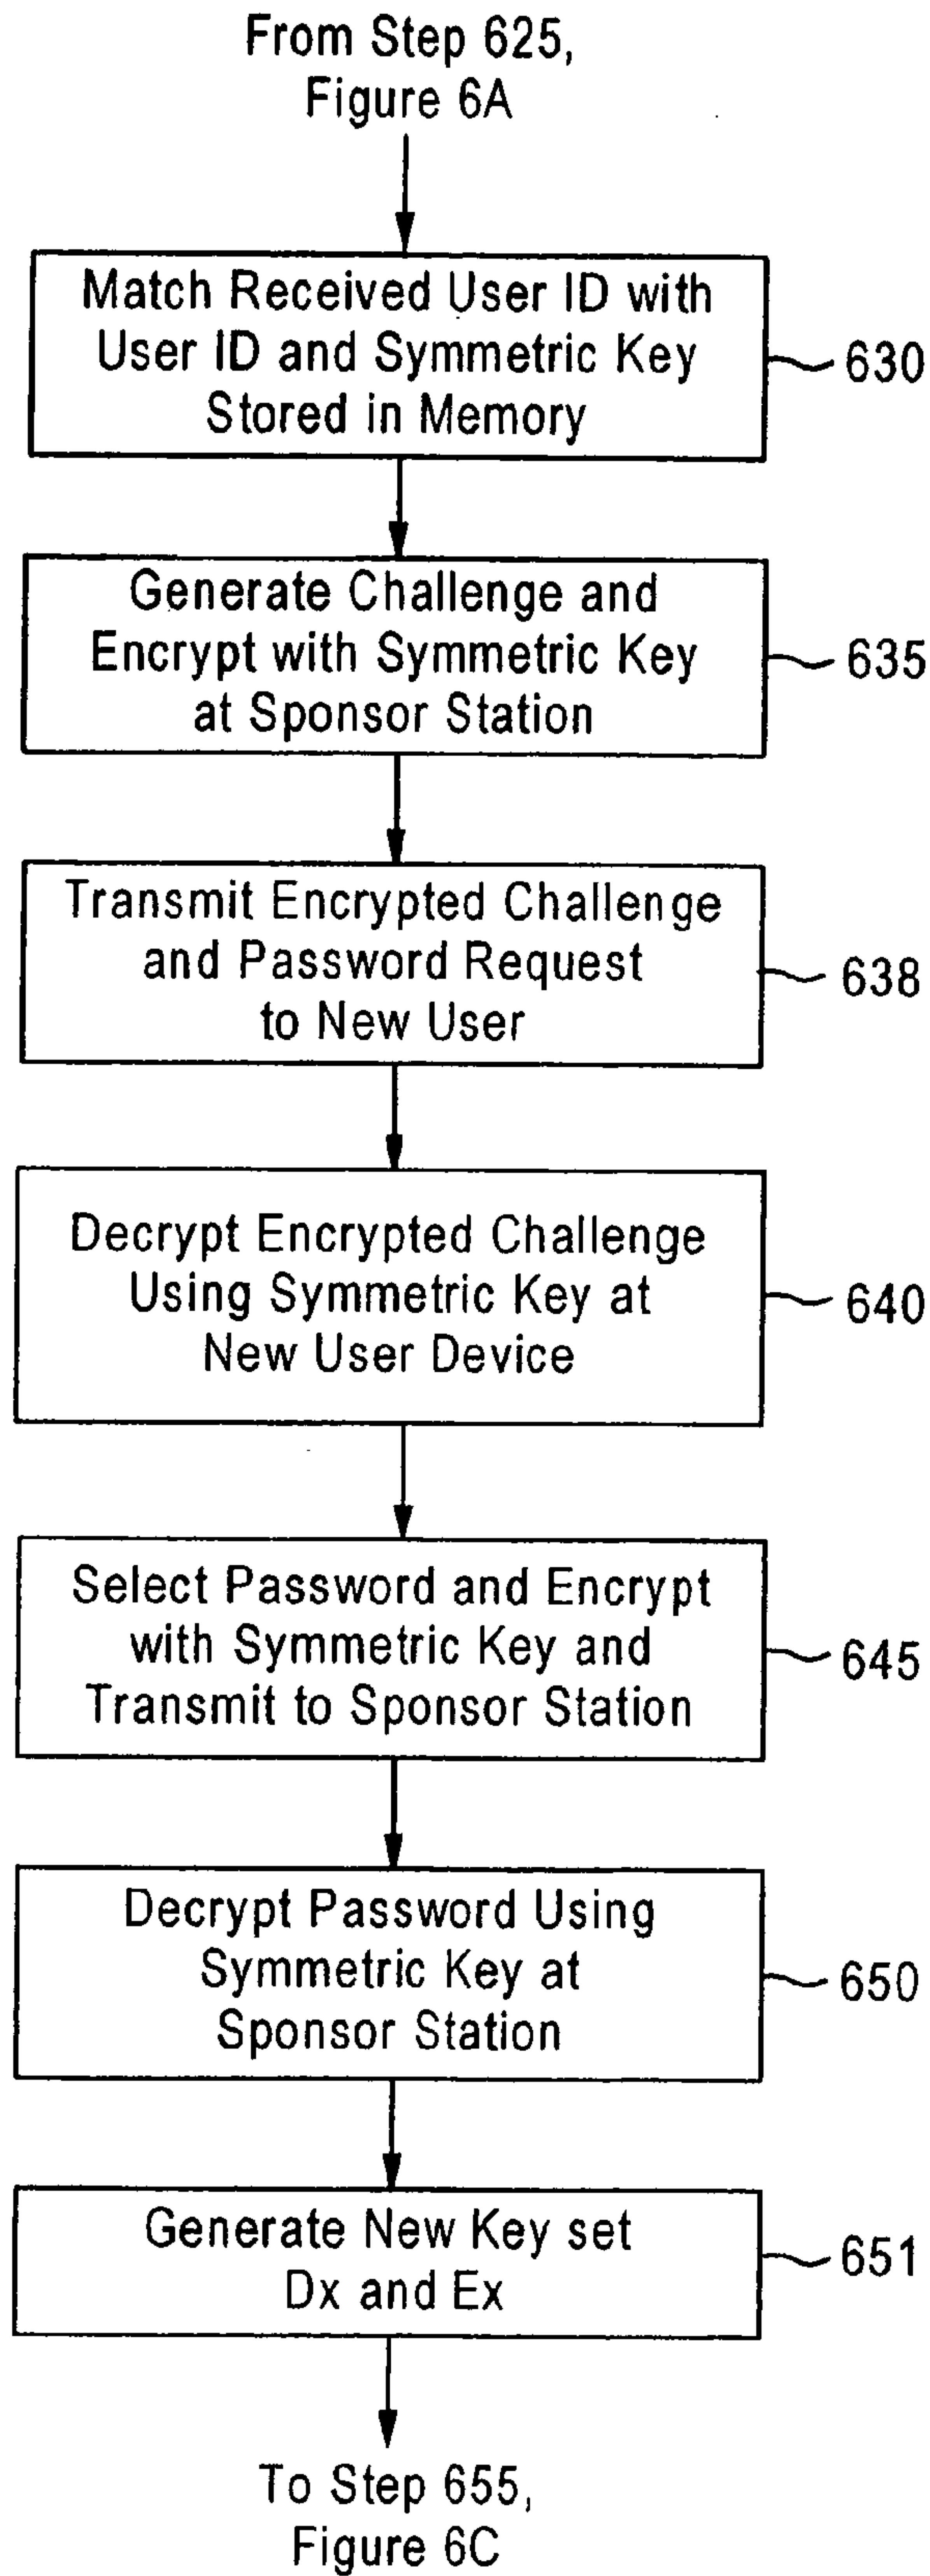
From Step 625, Figure 6A

Match Received User ID with User ID and Symmetric Key Stored in Memory

630

Generate Challenge and Encrypt with Symmetric Key at Sponsor Station

635

Transmit Encrypted Challenge and Password Request to New User

638

Decrypt Encrypted Challenge Using Symmetric Key at New User Device

640

Select Password and Encrypt with Symmetric Key and Transmit to Sponsor Station

645

Decrypt Password Using Symmetric Key at Sponsor Station

650

Generate New Key set Dx and Ex

651

To Step 655, Figure 6C